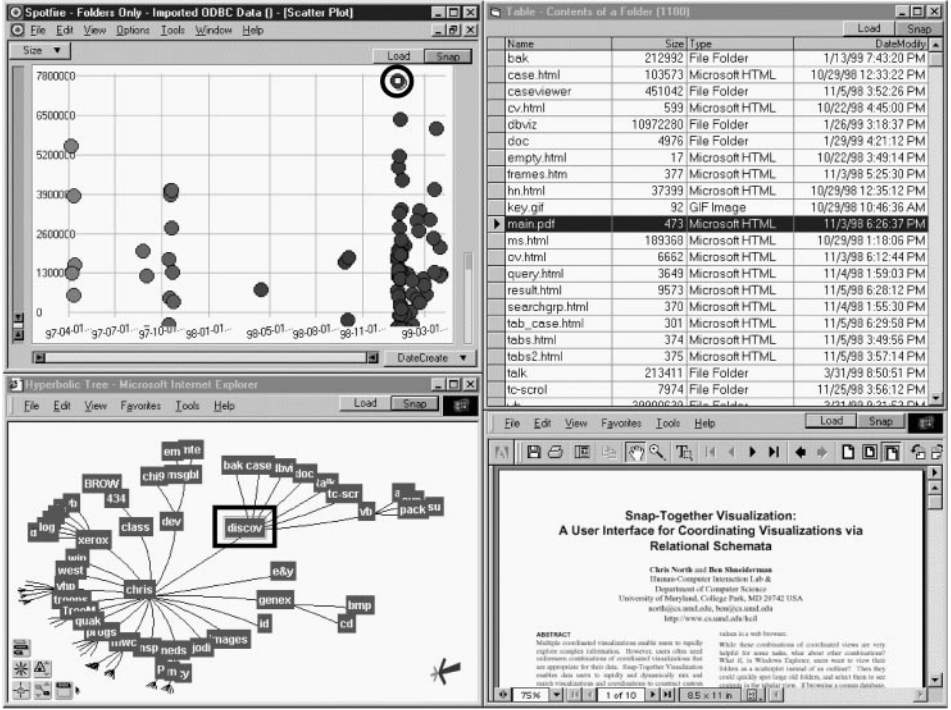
Spotfire - Folders Only - Imported ODBC Data () - [Scatter Plot]

File Edit View Options Tools Window Help

Size

Load Snap

7800000
6500000
5200000
3900000
2600000
1300000
0

97-04-01 97-07-01 97-10-01 98-01-01 98-05-01 98-08-01 98-11-01 99-03-01

DateCreate

Table - Contents of a Folder (1100)

Load Snap

| Name | Size | Type | DateModify |
|---|---|---|---|
| bak | 212992 | File Folder | 1/13/99 7:43:20 PM |
| case.html | 103573 | Microsoft HTML | 10/29/98 12:33:22 PM |
| caseviewer | 451042 | File Folder | 11/5/98 3:52:26 PM |
| cv.html | 599 | Microsoft HTML | 10/22/98 4:45:00 PM |
| dbviz | 10972280 | File Folder | 1/26/99 3:18:37 PM |
| doc | 4976 | File Folder | 1/29/99 4:21:12 PM |
| empty.html | 17 | Microsoft HTML | 10/22/98 3:49:14 PM |
| frames.htm | 377 | Microsoft HTML | 11/3/98 5:25:30 PM |
| hn.html | 37399 | Microsoft HTML | 10/29/98 12:35:12 PM |
| key.gif | 92 | GIF Image | 10/29/98 10:46:36 AM |
| main.pdf | 473 | Microsoft HTML | 11/3/98 6:26:37 PM |
| ms.html | 189368 | Microsoft HTML | 10/29/98 1:18:06 PM |
| ov.html | 6662 | Microsoft HTML | 11/3/98 6:12:44 PM |
| query.html | 3649 | Microsoft HTML | 11/4/98 1:59:03 PM |
| result.html | 9573 | Microsoft HTML | 11/5/98 6:28:12 PM |
| searchgrp.html | 370 | Microsoft HTML | 11/4/98 1:55:30 PM |
| tab_case.html | 301 | Microsoft HTML | 11/5/98 6:29:58 PM |
| tabs.html | 374 | Microsoft HTML | 11/5/98 3:49:56 PM |
| tabs2.html | 375 | Microsoft HTML | 11/5/98 3:57:14 PM |
| talk | 213411 | File Folder | 3/31/99 8:50:51 PM |
| tc-scrol | 7974 | File Folder | 11/25/98 3:56:12 PM |

Hyperbolic Tree - Microsoft Internet Explorer

File Edit View Favorites Tools Help

Load Snap

em nte chi9 msgbl bak case dbvi doc tc-scr BROW 434 class dev discov vb pack su log xerox win west vbp chris e&y genex bmp quak progs nwc nsp neds jodi mages id cd

File Edit View Favorites Tools Help

Load Snap

Snap-Together Visualization:
A User Interface for Coordinating Visualizations via Relational Schemata

Chris North and Ben Shneiderman
Human-Computer Interaction Lab &
Department of Computer Science
University of Maryland, College Park, MD 20742 USA
north@cs.umd.edu, ben@cs.umd.edu
http://www.cs.umd.edu/hcil

ABSTRACT
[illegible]

75% 1 of 10 8.5 x 11 in